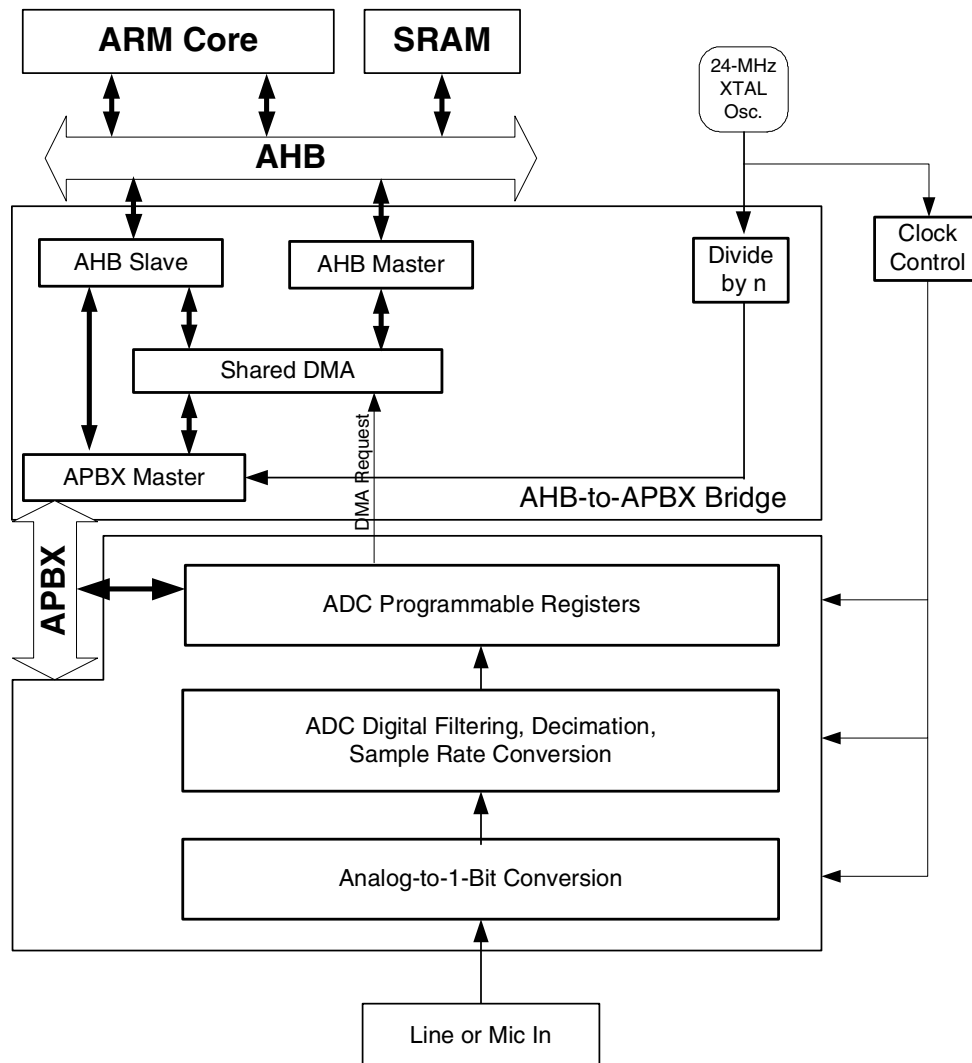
ARM Core

SRAM

24-MHz XTAL Osc.

AHB

AHB Slave

AHB Master

Divide by n

Clock Control

Shared DMA

DMA Request

APBX Master

AHB-to-APBX Bridge

APBX

ADC Programmable Registers

ADC Digital Filtering, Decimation, Sample Rate Conversion

Analog-to-1-Bit Conversion

Line or Mic In